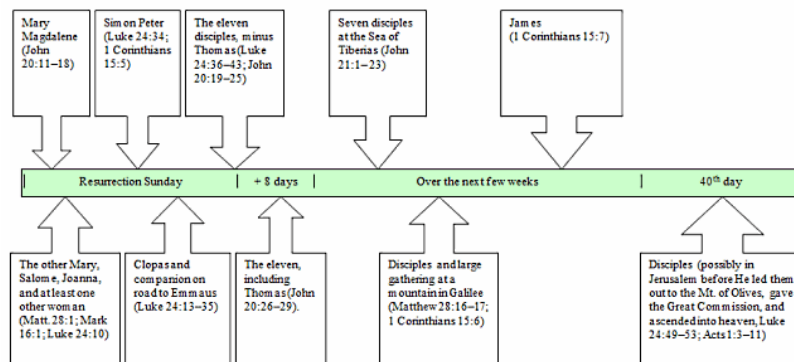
Mary Magdalene (John 20:11–18)

Simon Peter (Luke 24:34; 1 Corinthians 15:5)

The eleven disciples, minus Thomas (Luke 24:36–43; John 20:19–25)

Seven disciples at the Sea of Tiberias (John 21:1–23)

James (1 Corinthians 15:7)

Resurrection Sunday | + 8 days | Over the next few weeks | 40$^{th}$ day

The other Mary, Salome, Joanna, and at least one other woman (Matt. 28:1; Mark 16:1; Luke 24:10)

Clopas and companion on road to Emmaus (Luke 24:13–35)

The eleven, including Thomas (John 20:26–29).

Disciples and large gathering at a mountain in Galilee (Matthew 28:16–17; 1 Corinthians 15:6)

Disciples (possibly in Jerusalem before He led them out to the Mt. of Olives, gave the Great Commission, and ascended into heaven, Luke 24:49–53; Acts 1:3–11)